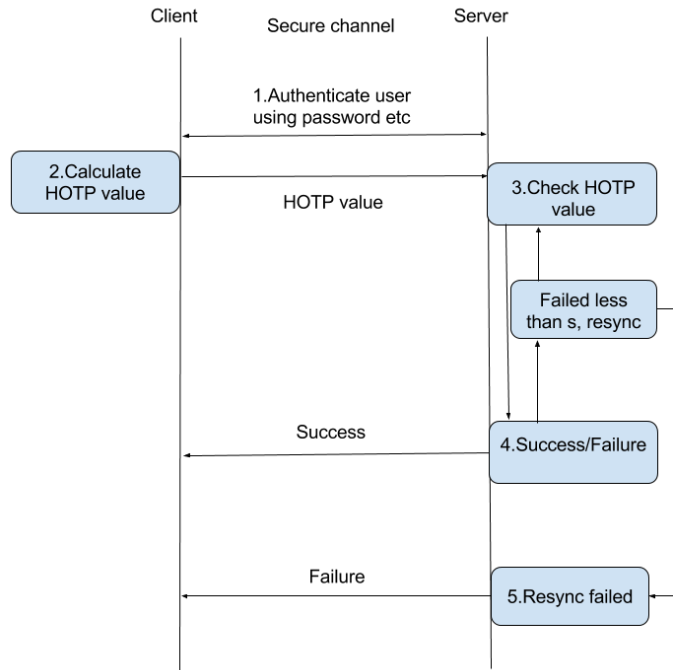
Client

Secure channel

Server

1.Authenticate user using password etc

2.Calculate HOTP value

HOTP value

3.Check HOTP value

Failed less than s, resync

Success

4.Success/Failure

Failure

5.Resync failed